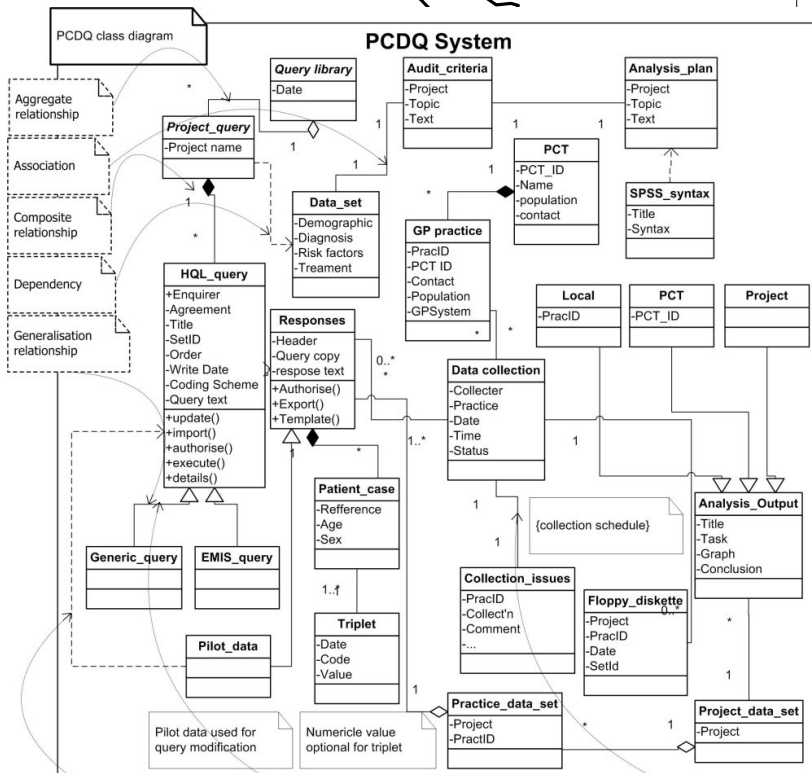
PCDQ class diagram

PCDQ System

Aggregate relationship

Association

Composite relationship

Dependency

Generalisation relationship

Query library
-Date

Audit_criteria
-Project
-Topic
-Text

Analysis_plan
-Project
-Topic
-Text

Project_query
-Project name

PCT
-PCT_ID
-Name
-population
-contact

SPSS_syntax
-Title
-Syntax

Data_set
-Demographic
-Diagnosis
-Risk factors
-Treament

GP practice
-PracID
-PCT ID
-Contact
-Population
-GPSystem

HQL_query
+Enquirer
-Agreement
-Title
-SetID
-Order
-Write Date
-Coding Scheme
-Query text
+update()
+import()
+authorise()
+execute()
+details()

Responses
-Header
-Query copy
-respose text
+Authorise()
+Export()
+Template()

Local
-PracID

PCT
-PCT_ID

Project

Data collection
-Collecter
-Practice
-Date
-Time
-Status

Patient_case
-Refference
-Age
-Sex

{collection schedule}

Analysis_Output
-Title
-Task
-Graph
-Conclusion

Generic_query

EMIS_query

Collection_issues
-PracID
-Collect'n
-Comment
-...

Floppy_diskette
-Project
-PracID
-Date
-SetId

Triplet
-Date
-Code
-Value

Pilot_data

Practice_data_set
-Project
-PractID

Project_data_set
-Project

Pilot data used for query modification

Numericle value optional for triplet

* 1 1 1 1 1 * * 1 * * 0..* * 1..* 1 * 1 1 1..* 0..* * 1 1 * 1